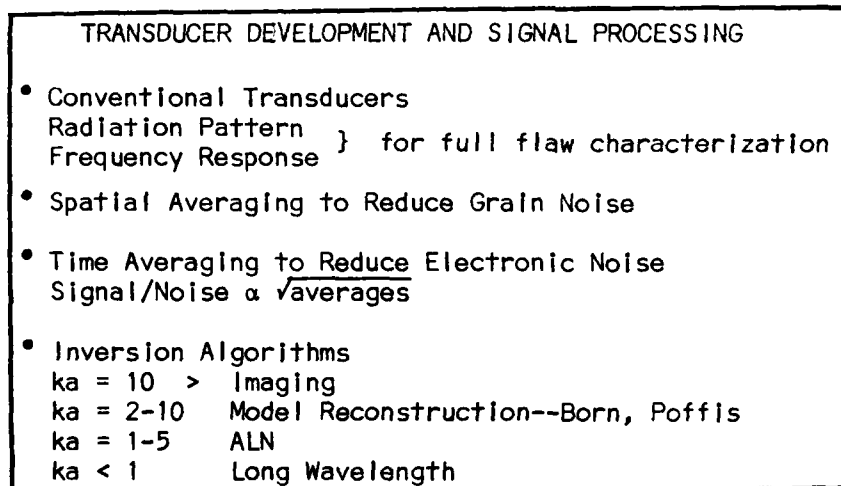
TRANSDUCER DEVELOPMENT AND SIGNAL PROCESSING

• Conventional Transducers
Radiation Pattern
Frequency Response } for full flaw characterization

• Spatial Averaging to Reduce Grain Noise

• Time Averaging to Reduce Electronic Noise
Signal/Noise $\alpha \sqrt{\text{averages}}$

• Inversion Algorithms
ka = 10 > Imaging
ka = 2-10 Model Reconstruction--Born, Poffis
ka = 1-5 ALN
ka < 1 Long Wavelength